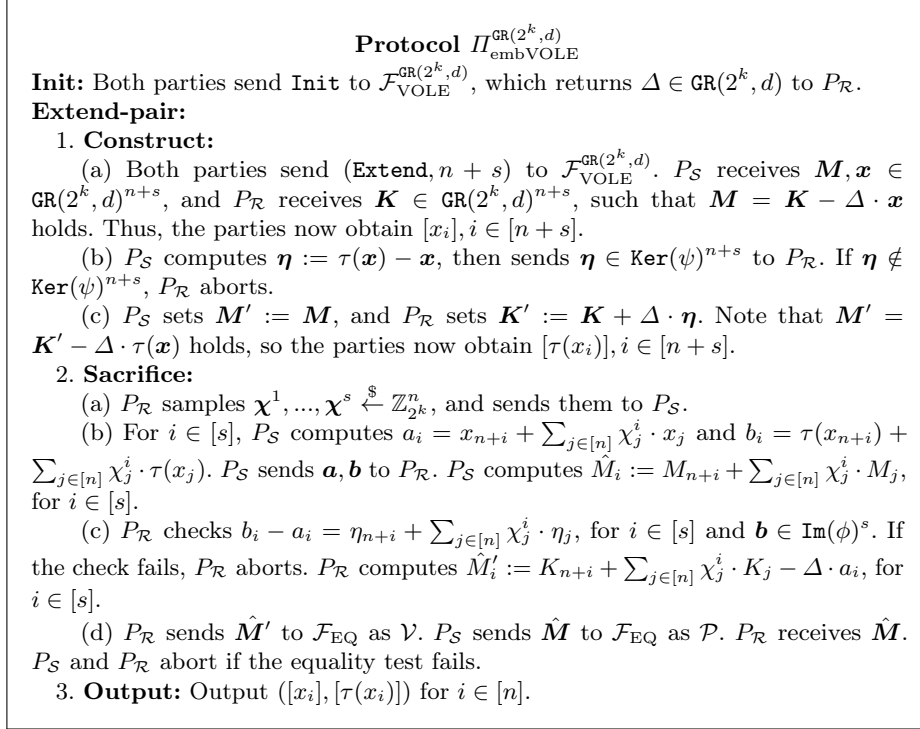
**Protocol** $\Pi_{\text{embVOLE}}^{\mathtt{GR}(2^k,d)}$

**Init:** Both parties send $\mathtt{Init}$ to $\mathcal{F}_{\text{VOLE}}^{\mathtt{GR}(2^k,d)}$, which returns $\Delta \in \mathtt{GR}(2^k,d)$ to $P_{\mathcal{R}}$.

**Extend-pair:**

1. **Construct:**

(a) Both parties send $(\mathtt{Extend}, n+s)$ to $\mathcal{F}_{\text{VOLE}}^{\mathtt{GR}(2^k,d)}$. $P_{\mathcal{S}}$ receives $\boldsymbol{M}, \boldsymbol{x} \in \mathtt{GR}(2^k,d)^{n+s}$, and $P_{\mathcal{R}}$ receives $\boldsymbol{K} \in \mathtt{GR}(2^k,d)^{n+s}$, such that $\boldsymbol{M} = \boldsymbol{K} - \Delta \cdot \boldsymbol{x}$ holds. Thus, the parties now obtain $[x_i], i \in [n+s]$.

(b) $P_{\mathcal{S}}$ computes $\boldsymbol{\eta} := \tau(\boldsymbol{x}) - \boldsymbol{x}$, then sends $\boldsymbol{\eta} \in \mathtt{Ker}(\psi)^{n+s}$ to $P_{\mathcal{R}}$. If $\boldsymbol{\eta} \notin \mathtt{Ker}(\psi)^{n+s}$, $P_{\mathcal{R}}$ aborts.

(c) $P_{\mathcal{S}}$ sets $\boldsymbol{M}' := \boldsymbol{M}$, and $P_{\mathcal{R}}$ sets $\boldsymbol{K}' := \boldsymbol{K} + \Delta \cdot \boldsymbol{\eta}$. Note that $\boldsymbol{M}' = \boldsymbol{K}' - \Delta \cdot \tau(\boldsymbol{x})$ holds, so the parties now obtain $[\tau(x_i)], i \in [n+s]$.

2. **Sacrifice:**

(a) $P_{\mathcal{R}}$ samples $\boldsymbol{\chi}^1, ..., \boldsymbol{\chi}^s \xleftarrow{\$} \mathbb{Z}_{2^k}^n$, and sends them to $P_{\mathcal{S}}$.

(b) For $i \in [s]$, $P_{\mathcal{S}}$ computes $a_i = x_{n+i} + \sum_{j\in[n]} \chi_j^i \cdot x_j$ and $b_i = \tau(x_{n+i}) + \sum_{j\in[n]} \chi_j^i \cdot \tau(x_j)$. $P_{\mathcal{S}}$ sends $\boldsymbol{a}, \boldsymbol{b}$ to $P_{\mathcal{R}}$. $P_{\mathcal{S}}$ computes $\hat{M}_i := M_{n+i} + \sum_{j\in[n]} \chi_j^i \cdot M_j$, for $i \in [s]$.

(c) $P_{\mathcal{R}}$ checks $b_i - a_i = \eta_{n+i} + \sum_{j\in[n]} \chi_j^i \cdot \eta_j$, for $i \in [s]$ and $\boldsymbol{b} \in \mathtt{Im}(\phi)^s$. If the check fails, $P_{\mathcal{R}}$ aborts. $P_{\mathcal{R}}$ computes $\hat{M}_i' := K_{n+i} + \sum_{j\in[n]} \chi_j^i \cdot K_j - \Delta \cdot a_i$, for $i \in [s]$.

(d) $P_{\mathcal{R}}$ sends $\hat{\boldsymbol{M}}'$ to $\mathcal{F}_{\text{EQ}}$ as $\mathcal{V}$. $P_{\mathcal{S}}$ sends $\hat{\boldsymbol{M}}$ to $\mathcal{F}_{\text{EQ}}$ as $\mathcal{P}$. $P_{\mathcal{R}}$ receives $\hat{\boldsymbol{M}}$. $P_{\mathcal{S}}$ and $P_{\mathcal{R}}$ abort if the equality test fails.

3. **Output:** Output $([x_i], [\tau(x_i)])$ for $i \in [n]$.